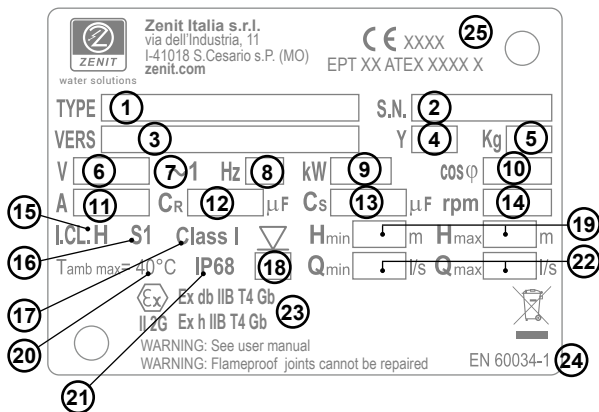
ZENIT
water solutions
Zenit Italia s.r.l.
via dell'Industria, 11
I-41018 S.Cesario s.P. (MO)
zenit.com

CE XXXX
EPT XX ATEX XXXX X
25

TYPE 1
S.N. 2
VERS 3
Y 4 Kg 5
V 6 7 ~1 Hz 8 kW 9 cosφ 10
A 11 $C_R$ 12 μF $C_S$ 13 μF rpm 14
15 I.CL.H
16 S1
Class I
17
$H_{min}$ m $H_{max}$ m 19
18
$Q_{min}$ l/s $Q_{max}$ l/s 22
$T_{amb\,max}$= 40°C IP68
20
21
II 2G Ex db IIB T4 Gb
Ex h IIB T4 Gb
23
WARNING: See user manual
WARNING: Flameproof joints cannot be repaired
EN 60034-1 24